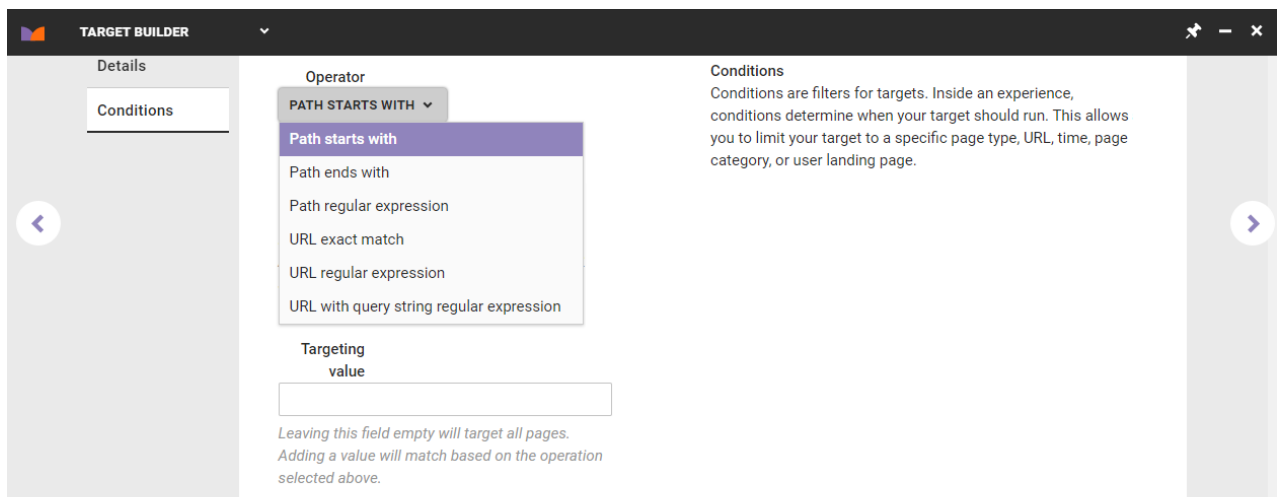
TARGET BUILDER

Details

Conditions

Operator

PATH STARTS WITH

Path starts with

Path ends with

Path regular expression

URL exact match

URL regular expression

URL with query string regular expression

Targeting value

Leaving this field empty will target all pages. Adding a value will match based on the operation selected above.

Conditions

Conditions are filters for targets. Inside an experience, conditions determine when your target should run. This allows you to limit your target to a specific page type, URL, time, page category, or user landing page.